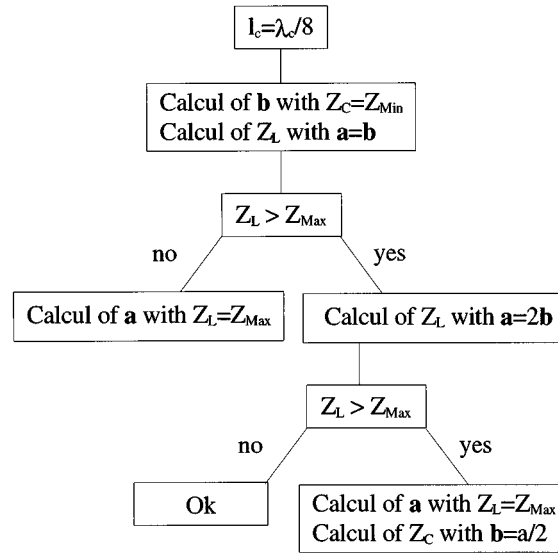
$l_c=\lambda_c/8$

Calcul of **b** with $Z_C=Z_{Min}$
Calcul of $Z_L$ with **a**=**b**

$Z_L > Z_{Max}$

no

yes

Calcul of **a** with $Z_L=Z_{Max}$

Calcul of $Z_L$ with **a**=2**b**

$Z_L > Z_{Max}$

no

yes

Ok

Calcul of **a** with $Z_L=Z_{Max}$
Calcul of $Z_C$ with **b**=a/2